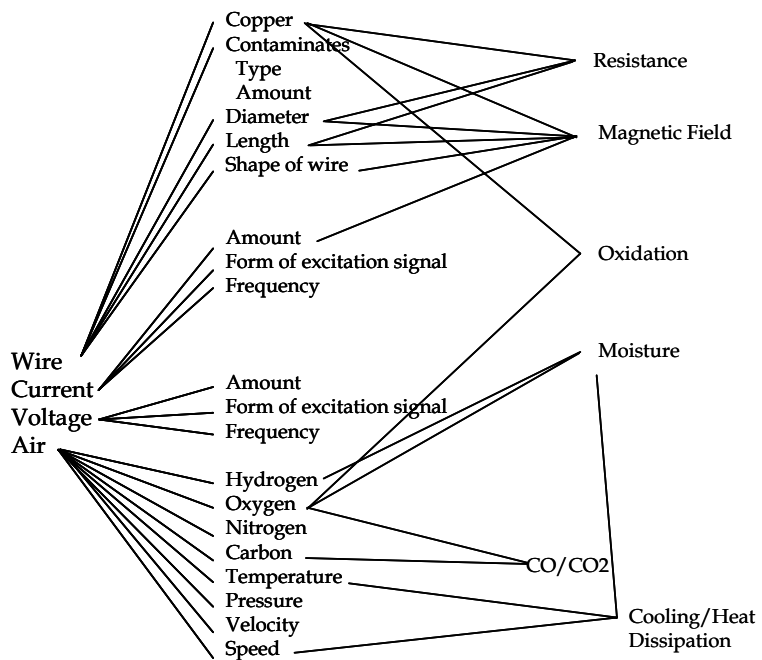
Copper
Contaminates
Type
Amount
Diameter
Length
Shape of wire

Amount
Form of excitation signal
Frequency

Wire
Current
Voltage
Air

Amount
Form of excitation signal
Frequency

Hydrogen
Oxygen
Nitrogen
Carbon
Temperature
Pressure
Velocity
Speed

Resistance
Magnetic Field
Oxidation
Moisture
CO/CO2
Cooling/Heat Dissipation